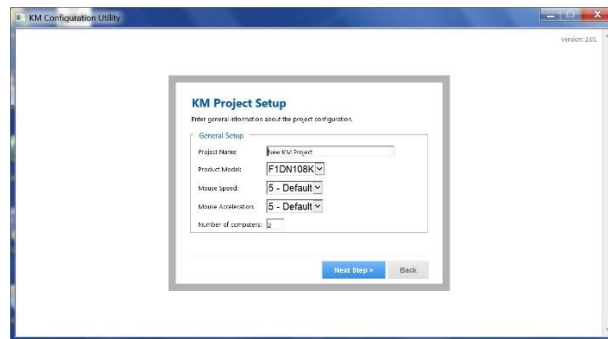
KM Configuration Utility

Version: 2.01

KM Project Setup

Enter general information about the project configuration.

General Setup

Project Name: New KM Project

Product Model: F1DN108K

Mouse Speed: 5 - Default

Mouse Acceleration: 5 - Default

Number of computers: 2

Next Step >

Back